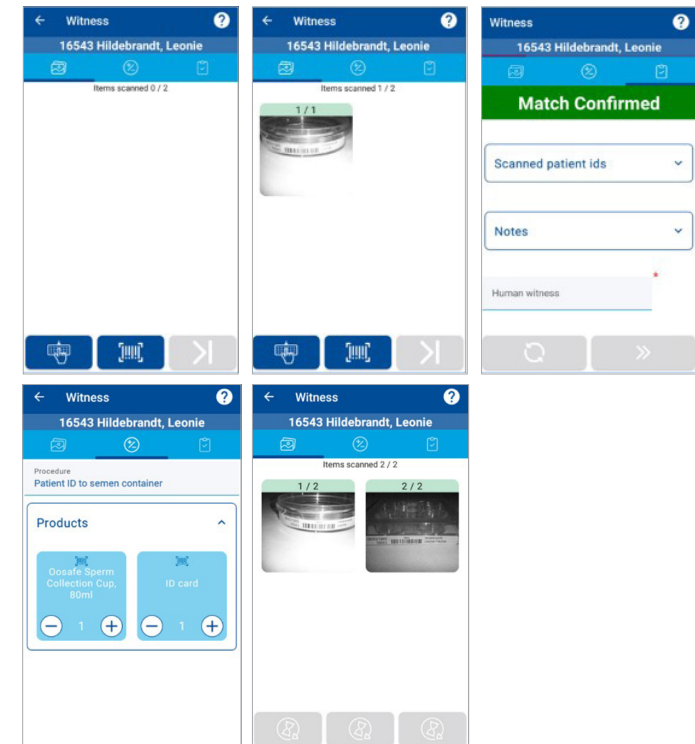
← Witness ?
16543 Hildebrandt, Leonie
Items scanned 0 / 2

← Witness ?
16543 Hildebrandt, Leonie
Items scanned 1 / 2
1 / 1

Witness ?
16543 Hildebrandt, Leonie
Match Confirmed
Scanned patient ids
Notes
Human witness *

← Witness ?
16543 Hildebrandt, Leonie
Procedure
Patient ID to semen container
Products
Oosafe Sperm Collection Cup, 80ml
− 1 +
ID card
− 1 +

← Witness ?
16543 Hildebrandt, Leonie
Items scanned 2 / 2
1 / 2
2 / 2